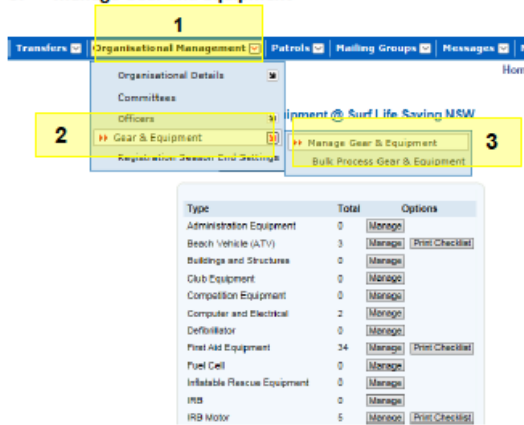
Transfers | Organisational Management | Patrols | Mailing Groups | Messages

1

Organisational Details
Committees
Officers
2
Gear & Equipment
Registration Season End Settings

Hom

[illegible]ipment @ Surf Life Saving NSW

Manage Gear & Equipment
Bulk Process Gear & Equipment
3

| Type | Total | Options |
|---|---|---|
| Administration Equipment | 0 | Manage |
| Beach Vehicle (ATV) | 3 | Manage Print Checklist |
| Buildings and Structures | 0 | Manage |
| Club Equipment | 0 | Manage |
| Competition Equipment | 0 | Manage |
| Computer and Electrical | 2 | Manage |
| Defibrillator | 0 | Manage |
| First Aid Equipment | 34 | Manage Print Checklist |
| Fuel Cell | 0 | Manage |
| Inflatable Rescue Equipment | 0 | Manage |
| IRB | 0 | Manage |
| IRB Motor | 5 | Manage Print Checklist |